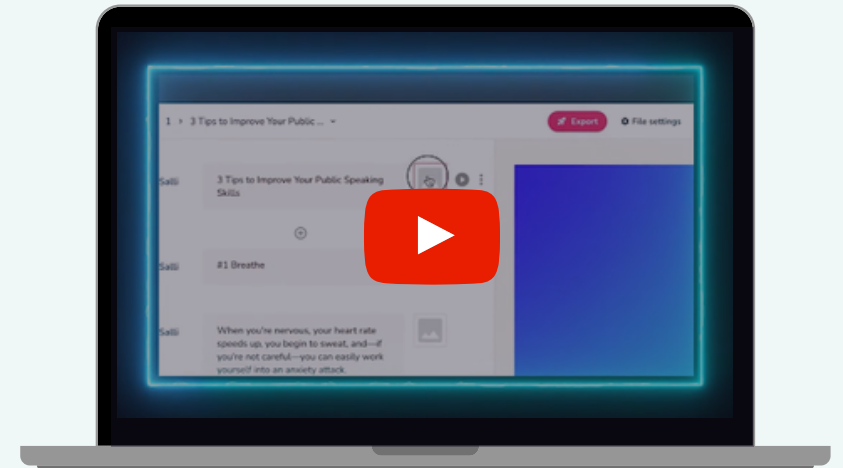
1 › 3 Tips to Improve Your Public ...

Export

File settings

Salli

3 Tips to Improve Your Public Speaking Skills

Salli

#1 Breathe

Salli

When you're nervous, your heart rate speeds up, you begin to sweat, and—if you're not careful—you can easily work yourself into an anxiety attack.